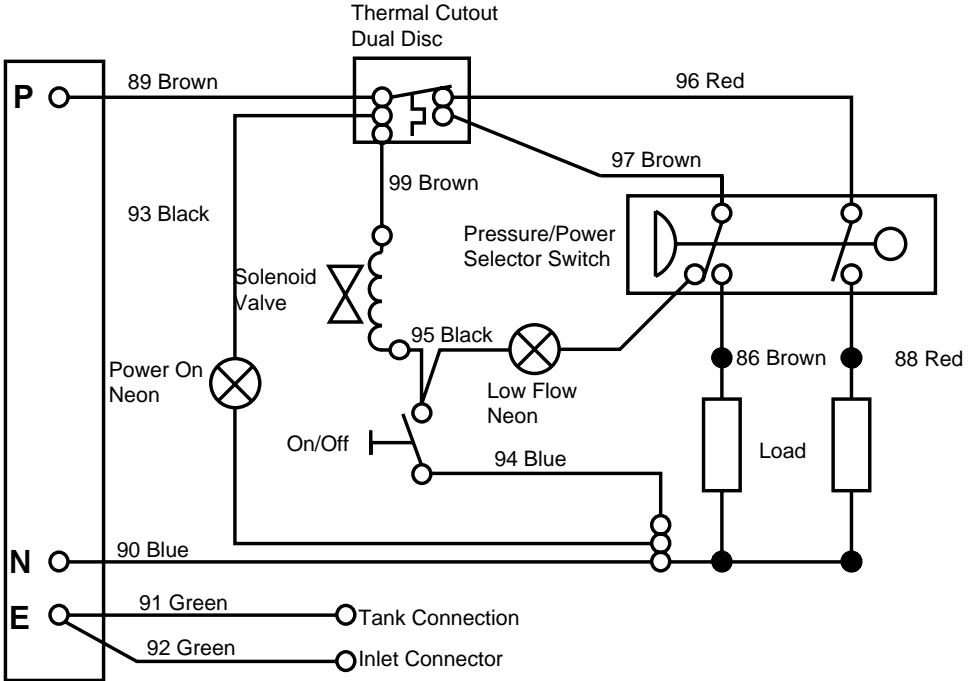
Thermal Cutout
Dual Disc

P
89 Brown
96 Red
97 Brown
99 Brown
93 Black
Pressure/Power
Selector Switch
Solenoid
Valve
95 Black
Power On
Neon
Low Flow
Neon
86 Brown
88 Red
On/Off
94 Blue
Load
N
90 Blue
E
91 Green
Tank Connection
92 Green
Inlet Connector